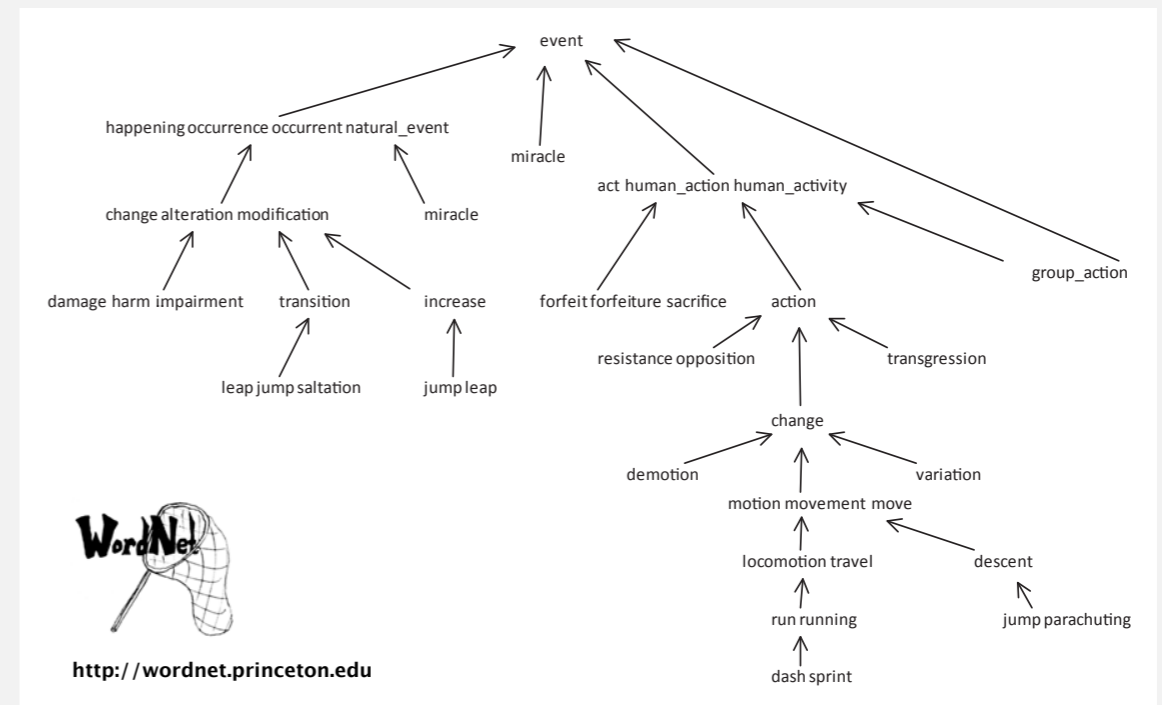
event

happening occurrence occurrent natural_event

miracle

act human_action human_activity

change alteration modification

miracle

damage harm impairment

transition

increase

forfeit forfeiture sacrifice

action

group_action

resistance opposition

transgression

leap jump saltation

jump leap

change

demotion

variation

motion movement move

locomotion travel

descent

run running

jump parachuting

dash sprint

WordNet

http://wordnet.princeton.edu